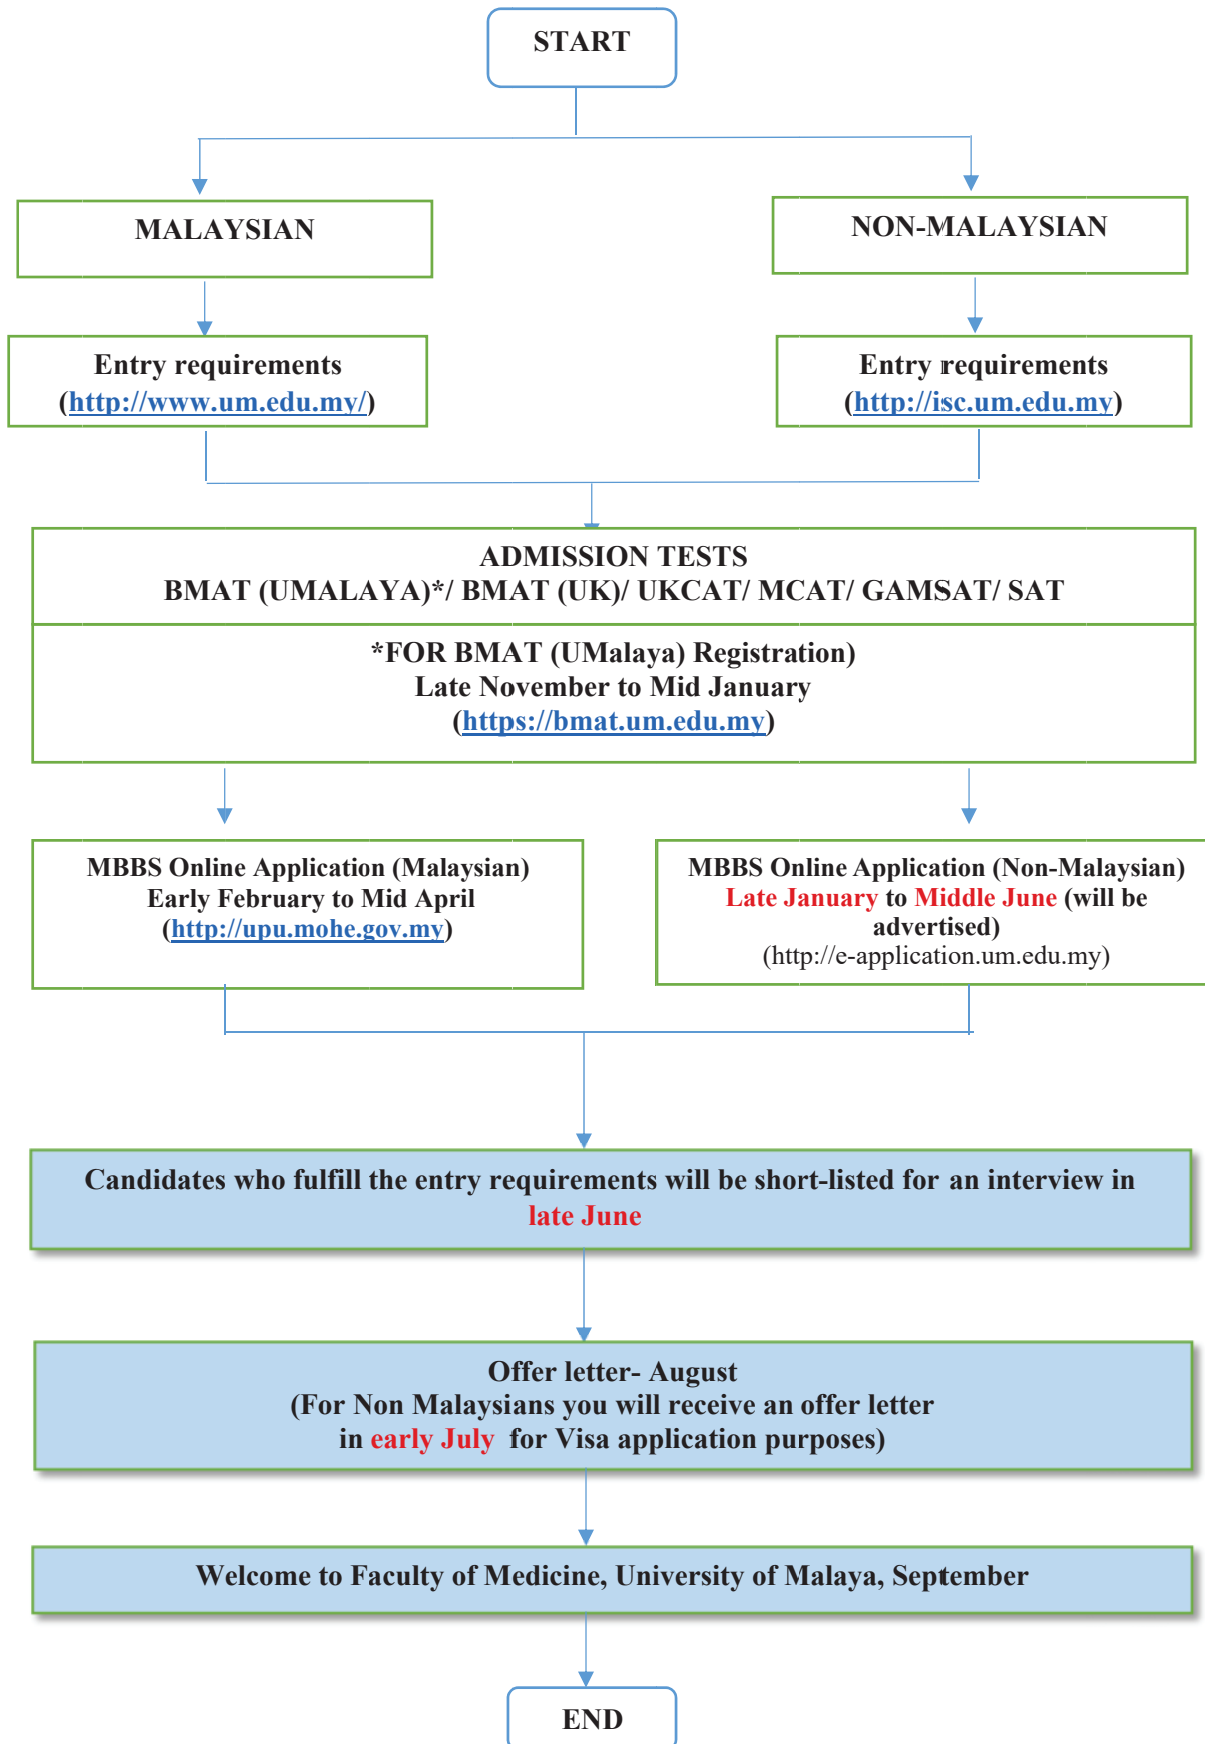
START

MALAYSIAN

NON-MALAYSIAN

Entry requirements
(http://www.um.edu.my/)

Entry requirements
(http://isc.um.edu.my)

ADMISSION TESTS
BMAT (UMALAYA)*/ BMAT (UK)/ UKCAT/ MCAT/ GAMSAT/ SAT

*FOR BMAT (UMalaya) Registration)
Late November to Mid January
(https://bmat.um.edu.my)

MBBS Online Application (Malaysian)
Early February to Mid April
(http://upu.mohe.gov.my)

MBBS Online Application (Non-Malaysian)
Late January to Middle June (will be advertised)
(http://e-application.um.edu.my)

Candidates who fulfill the entry requirements will be short-listed for an interview in late June

Offer letter- August
(For Non Malaysians you will receive an offer letter in early July for Visa application purposes)

Welcome to Faculty of Medicine, University of Malaya, September

END